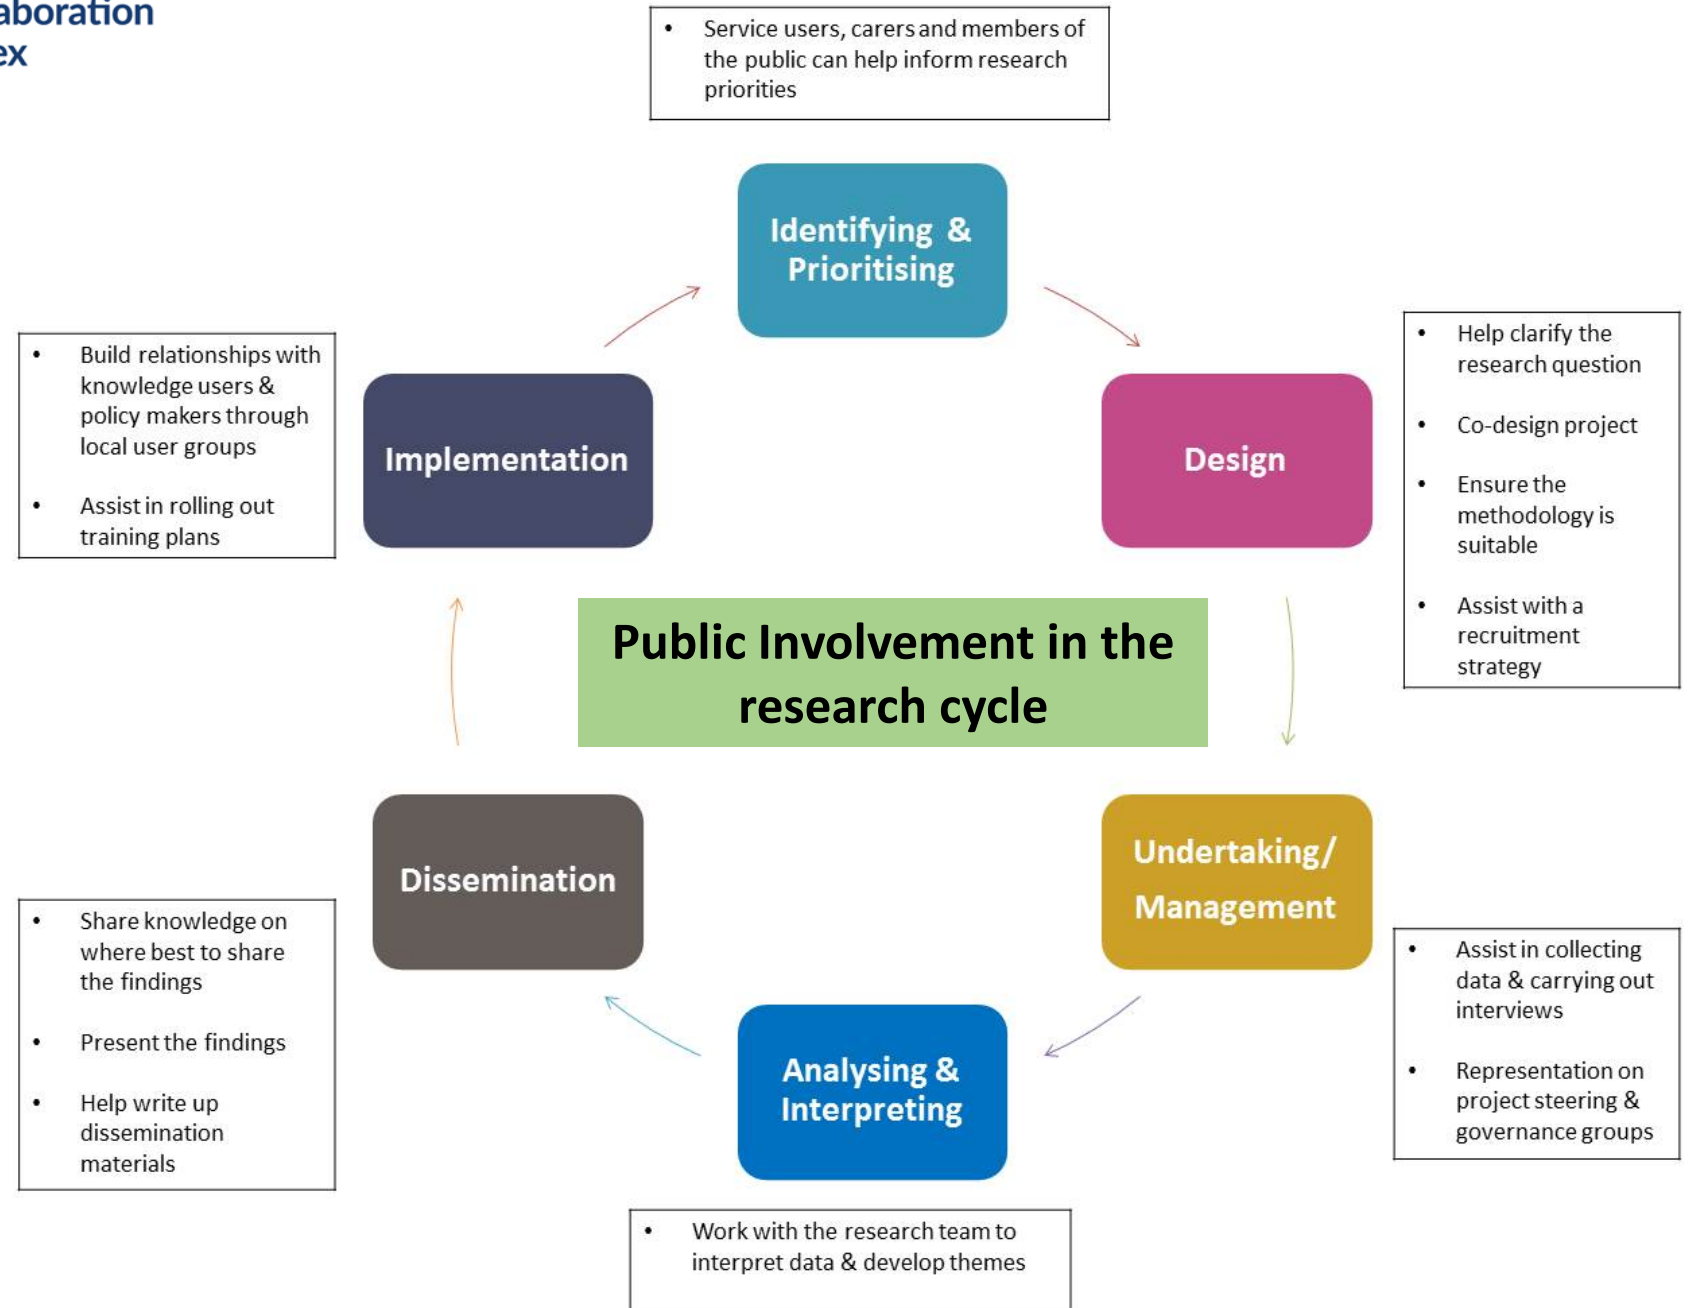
aboration
ex

- Service users, carers and members of the public can help inform research priorities

Identifying & Prioritising

- Help clarify the research question
- Co-design project
- Ensure the methodology is suitable
- Assist with a recruitment strategy

Design

- Build relationships with knowledge users & policy makers through local user groups
- Assist in rolling out training plans

Implementation

Public Involvement in the research cycle

Undertaking/ Management

- Assist in collecting data & carrying out interviews
- Representation on project steering & governance groups

Dissemination

- Share knowledge on where best to share the findings
- Present the findings
- Help write up dissemination materials

Analysing & Interpreting

- Work with the research team to interpret data & develop themes